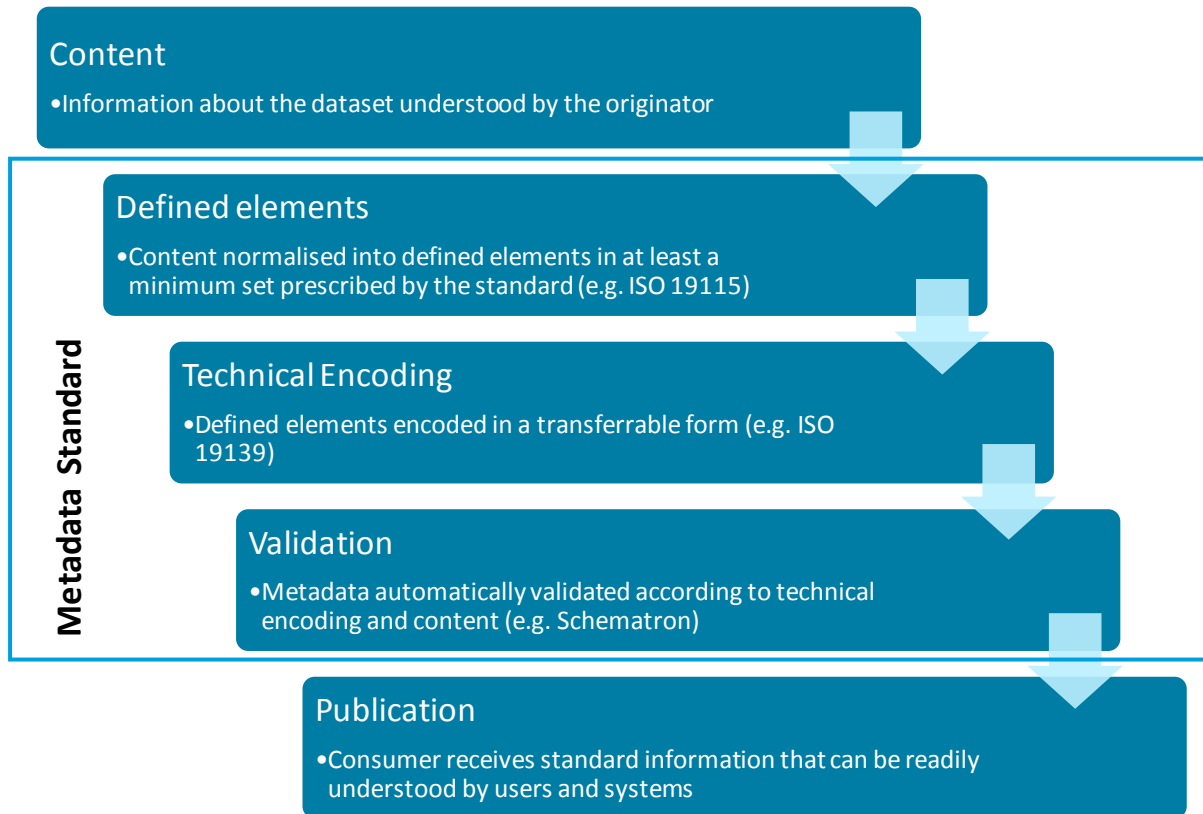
Content

•Information about the dataset understood by the originator

Metadata Standard

Defined elements

•Content normalised into defined elements in at least a minimum set prescribed by the standard (e.g. ISO 19115)

Technical Encoding

•Defined elements encoded in a transferrable form (e.g. ISO 19139)

Validation

•Metadata automatically validated according to technical encoding and content (e.g. Schematron)

Publication

•Consumer receives standard information that can be readily understood by users and systems